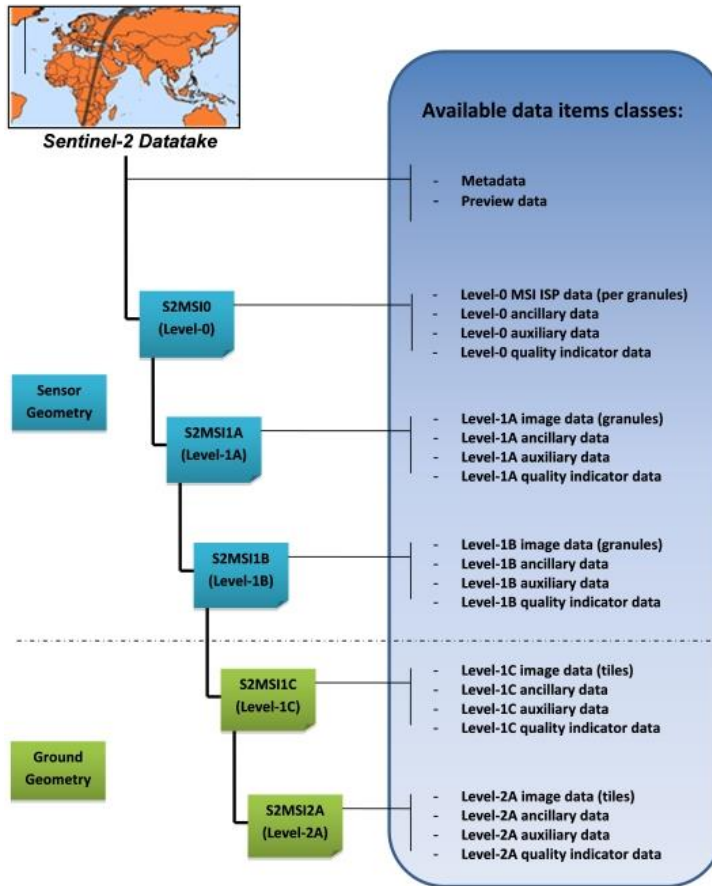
Sentinel-2 Datatake

Available data items classes:

- Metadata
- Preview data

S2MSI0
(Level-0)

- Level-0 MSI ISP data (per granules)
- Level-0 ancillary data
- Level-0 auxiliary data
- Level-0 quality indicator data

Sensor Geometry

S2MSI1A
(Level-1A)

- Level-1A image data (granules)
- Level-1A ancillary data
- Level-1A auxiliary data
- Level-1A quality indicator data

S2MSI1B
(Level-1B)

- Level-1B image data (granules)
- Level-1B ancillary data
- Level-1B auxiliary data
- Level-1B quality indicator data

S2MSI1C
(Level-1C)

- Level-1C image data (tiles)
- Level-1C ancillary data
- Level-1C auxiliary data
- Level-1C quality indicator data

Ground Geometry

S2MSI2A
(Level-2A)

- Level-2A image data (tiles)
- Level-2A ancillary data
- Level-2A auxiliary data
- Level-2A quality indicator data